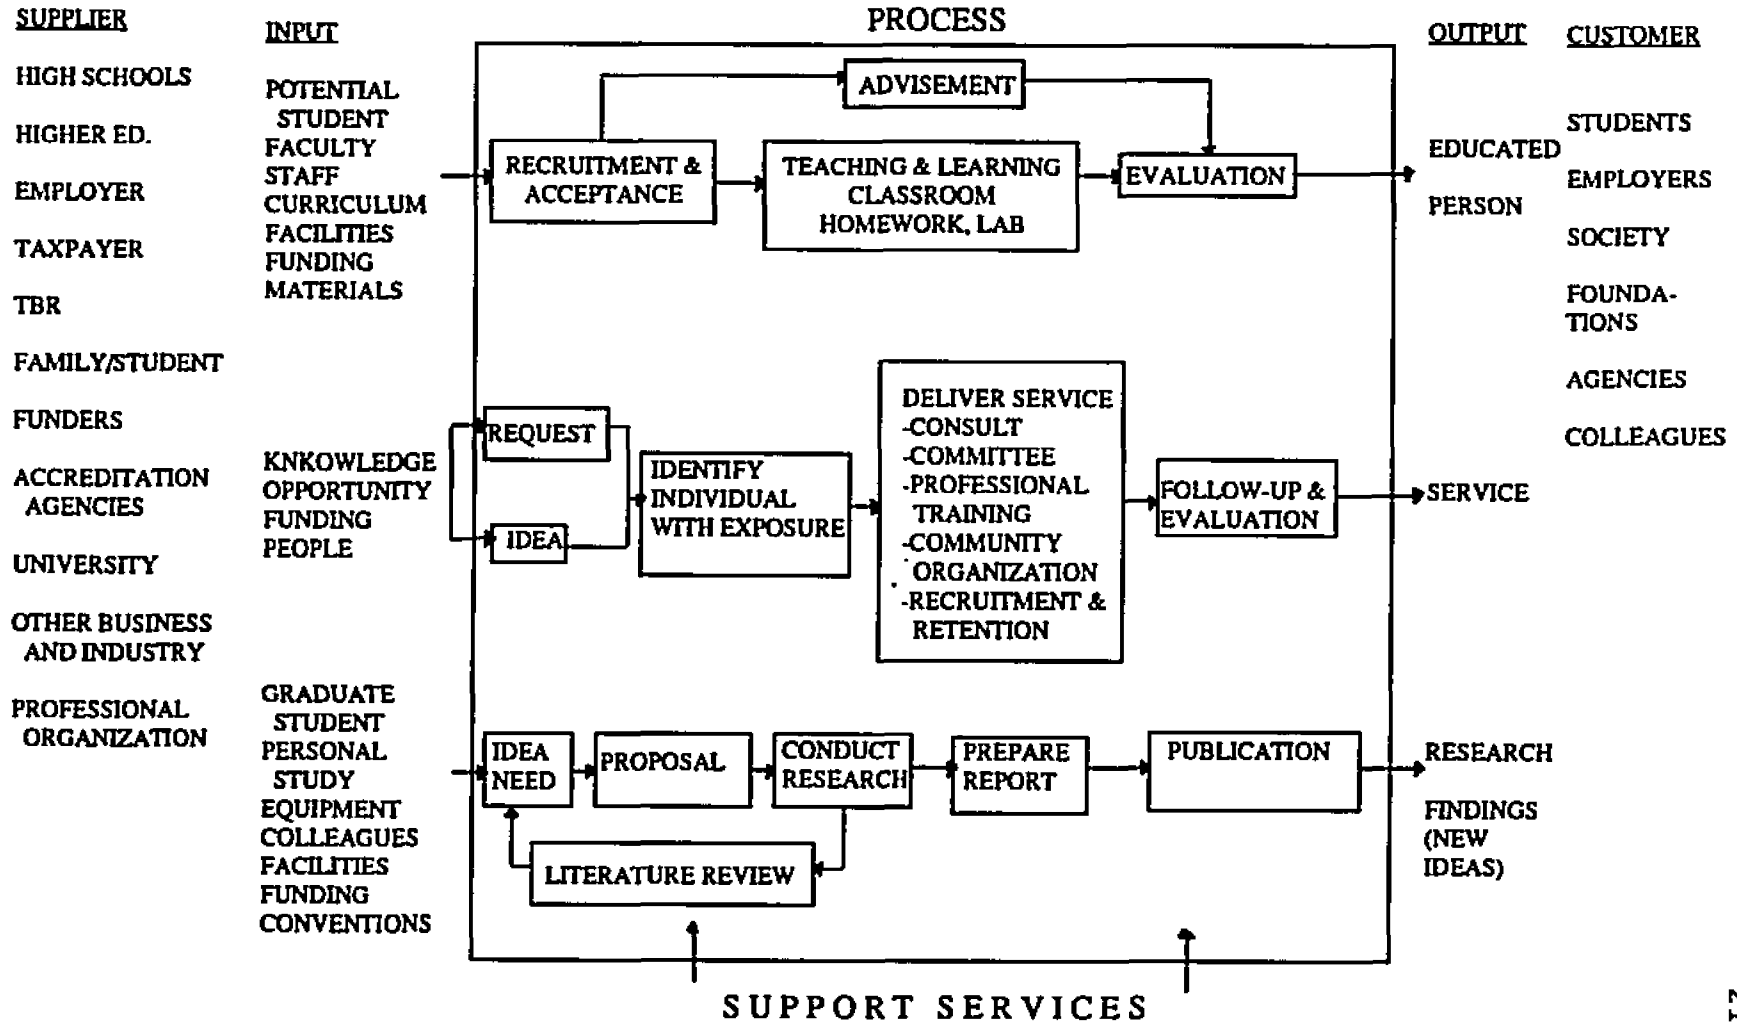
SUPPLIER

HIGH SCHOOLS

HIGHER ED.

EMPLOYER

TAXPAYER

TBR

FAMILY/STUDENT

FUNDERS

ACCREDITATION AGENCIES

UNIVERSITY

OTHER BUSINESS AND INDUSTRY

PROFESSIONAL ORGANIZATION

INPUT

POTENTIAL STUDENT
FACULTY
STAFF
CURRICULUM
FACILITIES
FUNDING
MATERIALS

KNKOWLEDGE
OPPORTUNITY
FUNDING
PEOPLE

GRADUATE STUDENT
PERSONAL STUDY
EQUIPMENT
COLLEAGUES
FACILITIES
FUNDING
CONVENTIONS

PROCESS

ADVISEMENT

RECRUITMENT & ACCEPTANCE

TEACHING & LEARNING CLASSROOM HOMEWORK, LAB

EVALUATION

REQUEST

IDEA

IDENTIFY INDIVIDUAL WITH EXPOSURE

DELIVER SERVICE
-CONSULT
-COMMITTEE
-PROFESSIONAL TRAINING
-COMMUNITY ORGANIZATION
-RECRUITMENT & RETENTION

FOLLOW-UP & EVALUATION

IDEA NEED

PROPOSAL

CONDUCT RESEARCH

PREPARE REPORT

PUBLICATION

LITERATURE REVIEW

SUPPORT SERVICES

OUTPUT

EDUCATED PERSON

SERVICE

RESEARCH

FINDINGS (NEW IDEAS)

CUSTOMER

STUDENTS

EMPLOYERS

SOCIETY

FOUNDATIONS

AGENCIES

COLLEAGUES